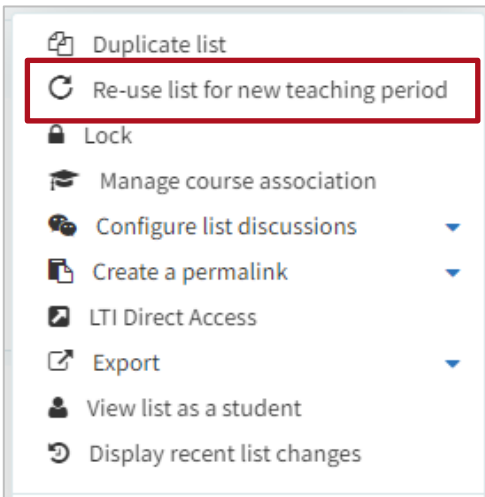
Duplicate list
Re-use list for new teaching period
Lock
Manage course association
Configure list discussions
Create a permalink
LTI Direct Access
Export
View list as a student
Display recent list changes